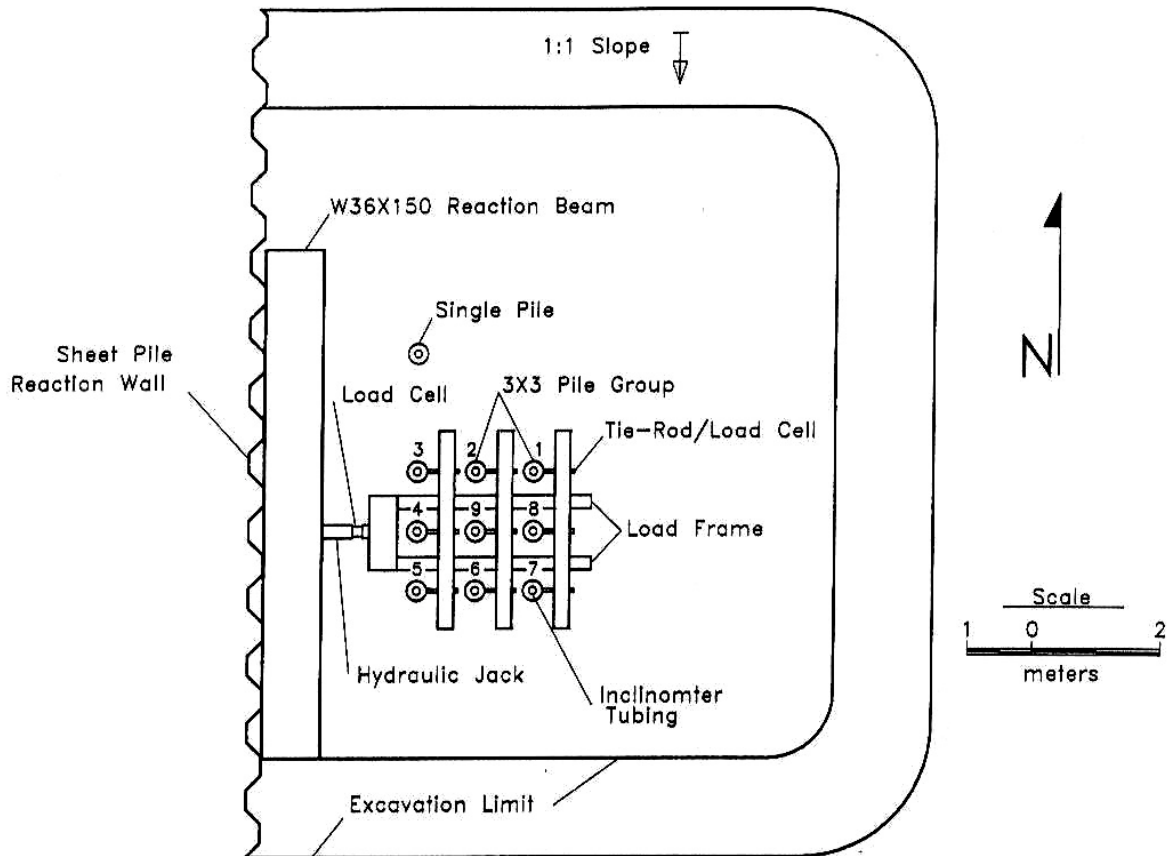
1:1 Slope

W36X150 Reaction Beam

Single Pile

Sheet Pile Reaction Wall

Load Cell

3X3 Pile Group

Tie-Rod/Load Cell

3 2 1

4 9 8

Load Frame

5 6 7

Hydraulic Jack

Inclinomter Tubing

Excavation Limit

N

Scale

1 0 2

meters